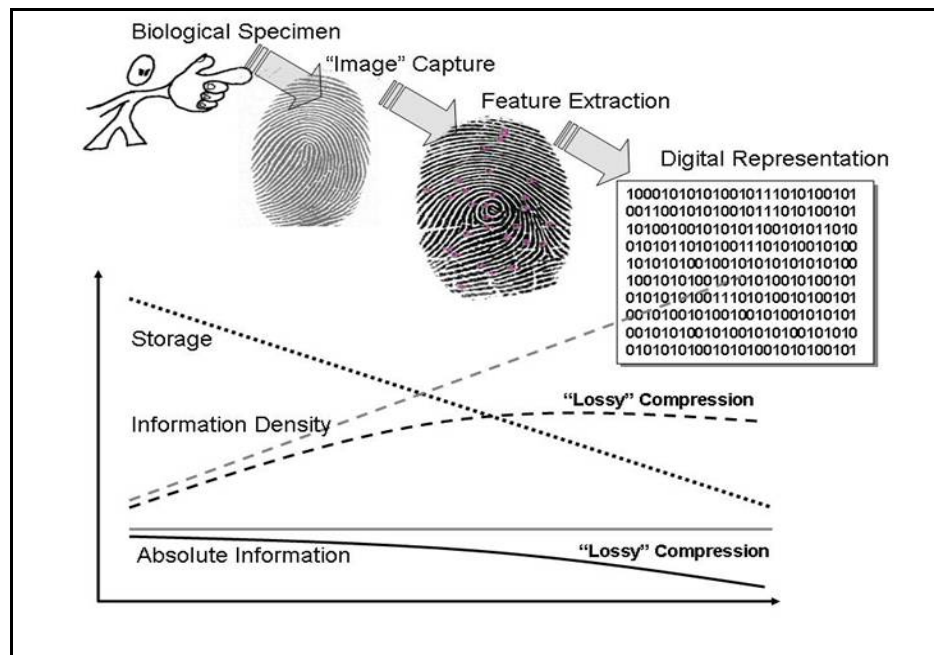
Biological Specimen

"Image" Capture

Feature Extraction

Digital Representation

1000101010100101110101001O1
0011001010100101110101001O1
1010010010101011001010110 10
0101011010100111010100101 00
1010101001001010101010101 00
1001010100101010100101001 01
0101010100111010100101001 01
0010100101001001010010101 01
0010101001010010101001010 10
0101010100101010010101001 01

Storage

"Lossy" Compression

Information Density

Absolute Information

"Lossy" Compression